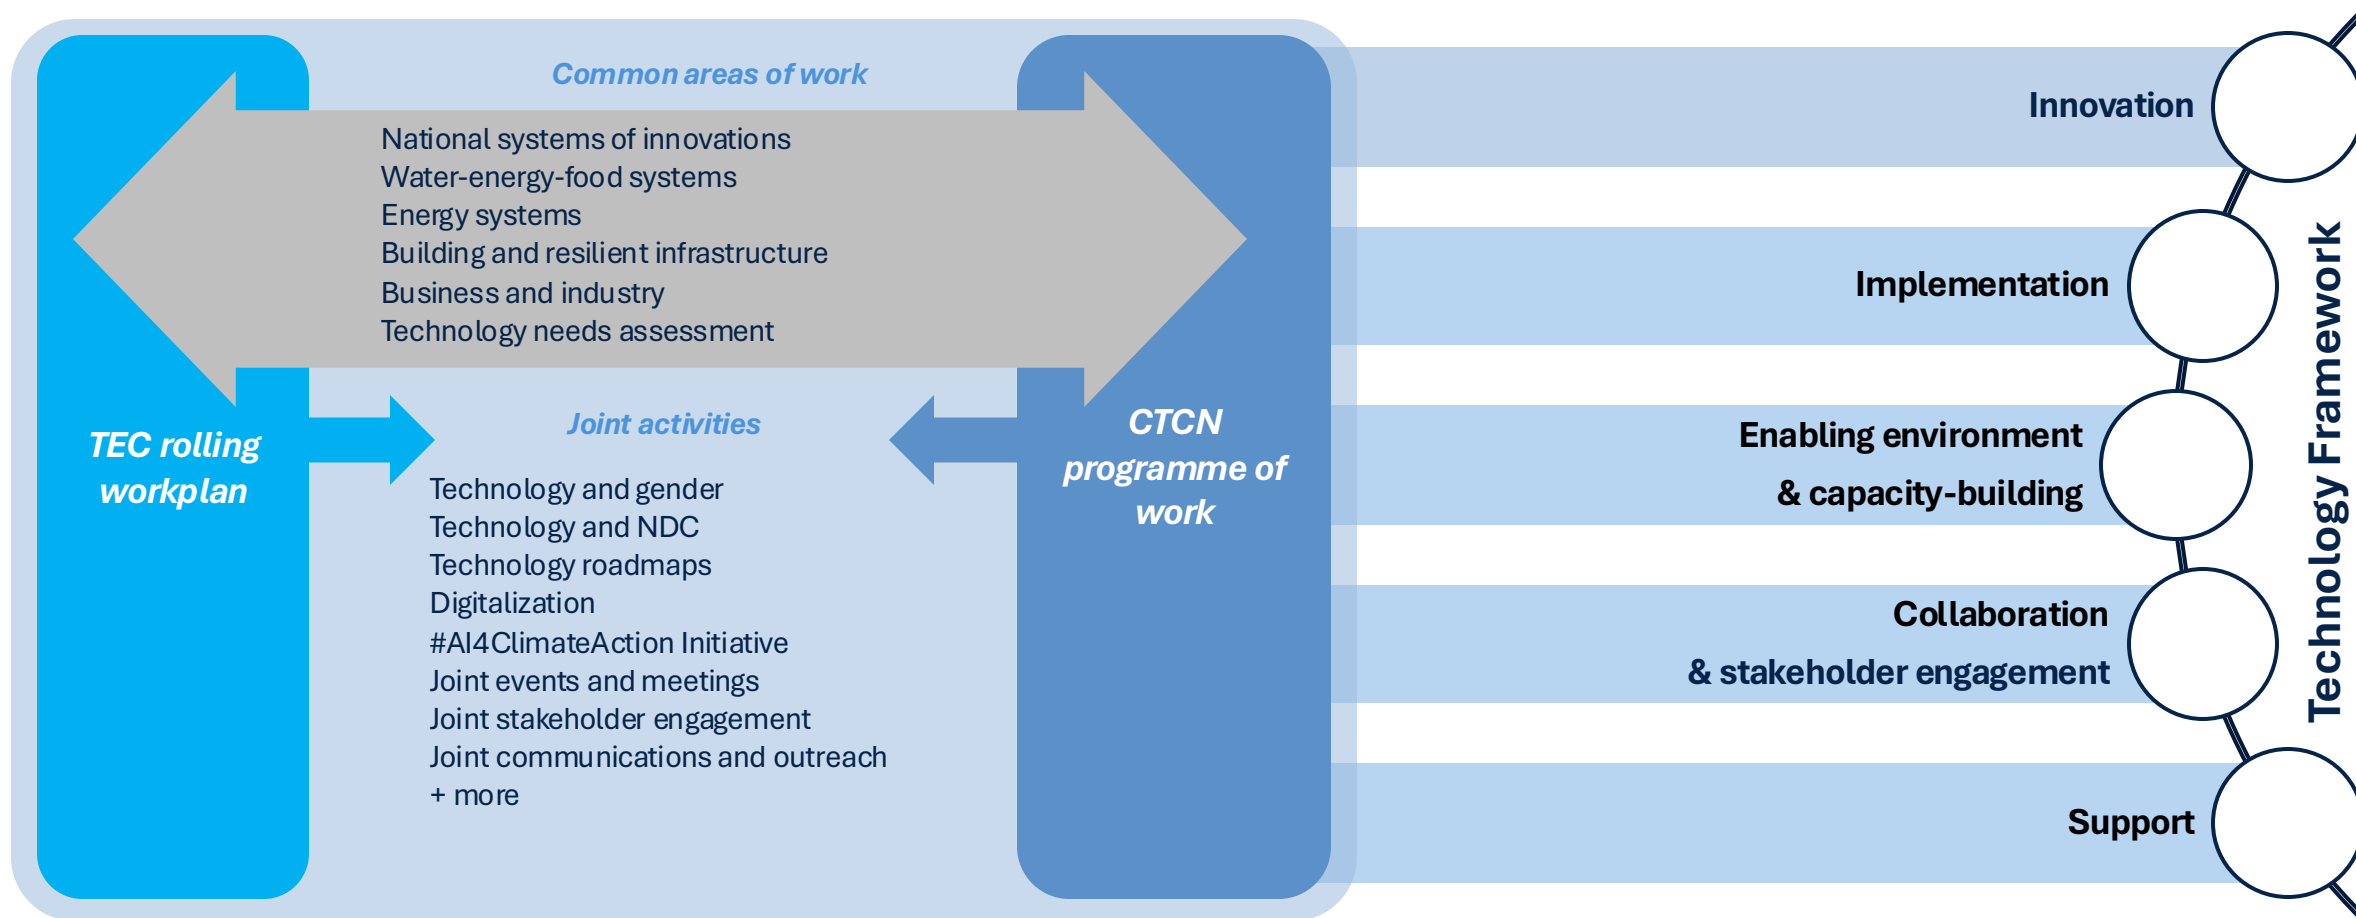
Common areas of work

National systems of innovations
Water-energy-food systems
Energy systems
Building and resilient infrastructure
Business and industry
Technology needs assessment

TEC rolling workplan

Joint activities

Technology and gender
Technology and NDC
Technology roadmaps
Digitalization
#AI4ClimateAction Initiative
Joint events and meetings
Joint stakeholder engagement
Joint communications and outreach
+ more

CTCN programme of work

Innovation

Implementation

Enabling environment & capacity-building

Collaboration & stakeholder engagement

Support

Technology Framework